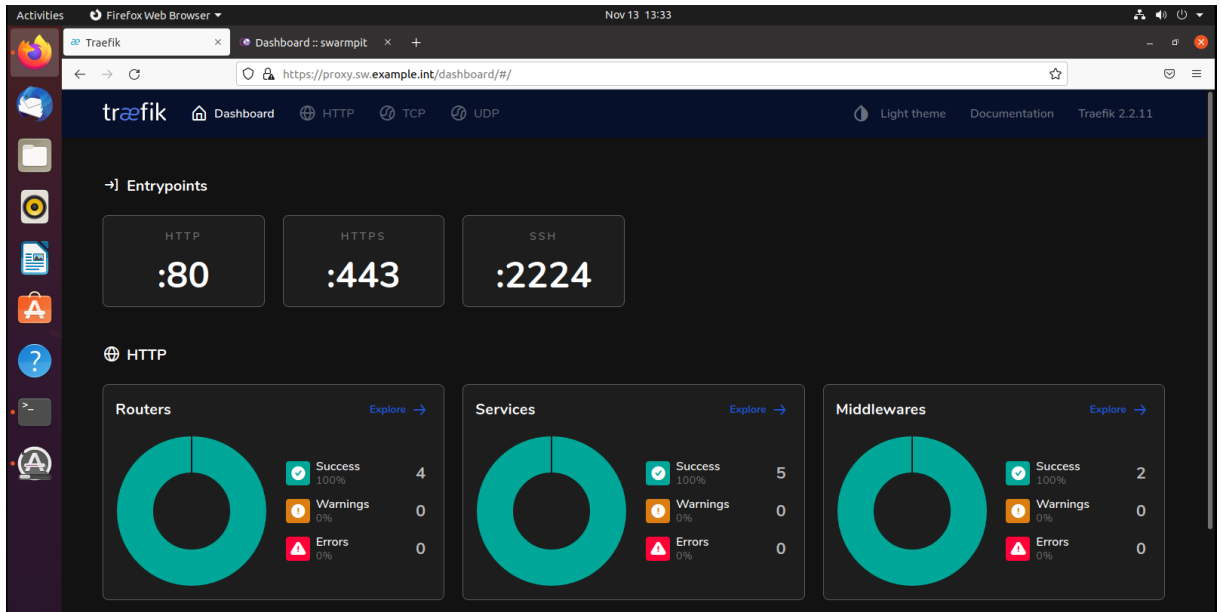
Activities Firefox Web Browser Nov 13 13:33

Traefik × Dashboard :: swarmpit × +

https://proxy.sw.example.int/dashboard/#/

træfik Dashboard HTTP TCP UDP Light theme Documentation Traefik 2.2.11

Entrypoints

HTTP
:80

HTTPS
:443

SSH
:2224

HTTP

Routers Explore
Success 100% 4
Warnings 0% 0
Errors 0% 0

Services Explore
Success 100% 5
Warnings 0% 0
Errors 0% 0

Middlewares Explore
Success 100% 2
Warnings 0% 0
Errors 0% 0